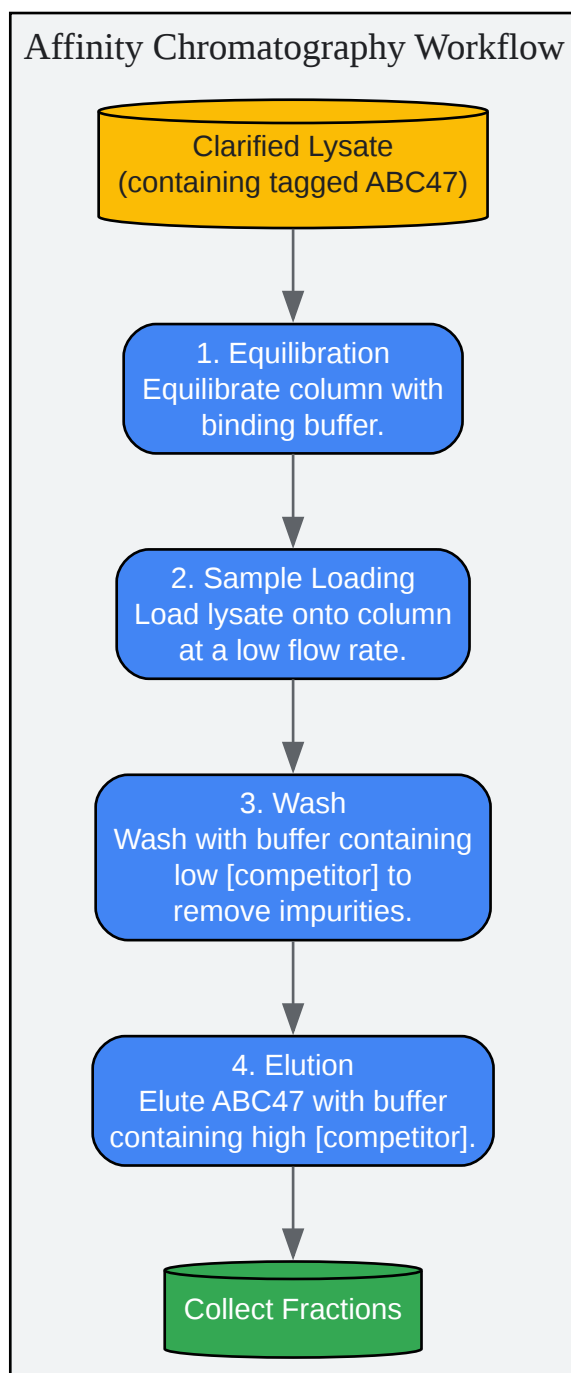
Affinity Chromatography Workflow

Clarified Lysate
(containing tagged ABC47)

1. Equilibration
Equilibrate column with binding buffer.

2. Sample Loading
Load lysate onto column at a low flow rate.

3. Wash
Wash with buffer containing low [competitor] to remove impurities.

4. Elution
Elute ABC47 with buffer containing high [competitor].

Collect Fractions